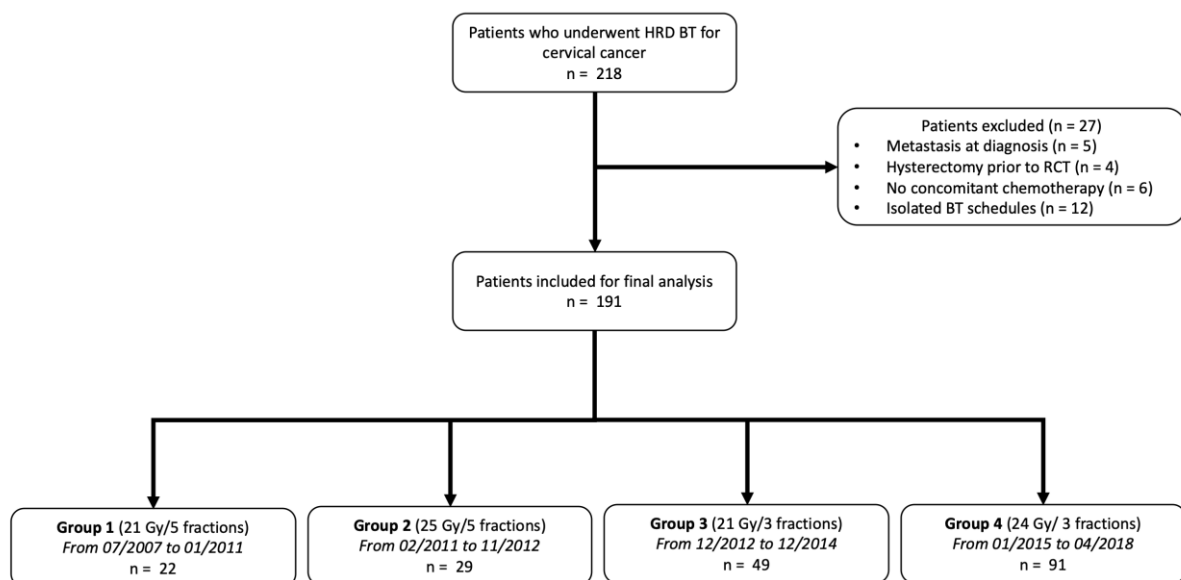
Patients who underwent HRD BT for cervical cancer
n = 218

Patients excluded (n = 27)
• Metastasis at diagnosis (n = 5)
• Hysterectomy prior to RCT (n = 4)
• No concomitant chemotherapy (n = 6)
• Isolated BT schedules (n = 12)

Patients included for final analysis
n = 191

Group 1 (21 Gy/5 fractions)
From 07/2007 to 01/2011
n = 22

Group 2 (25 Gy/5 fractions)
From 02/2011 to 11/2012
n = 29

Group 3 (21 Gy/3 fractions)
From 12/2012 to 12/2014
n = 49

Group 4 (24 Gy/ 3 fractions)
From 01/2015 to 04/2018
n = 91